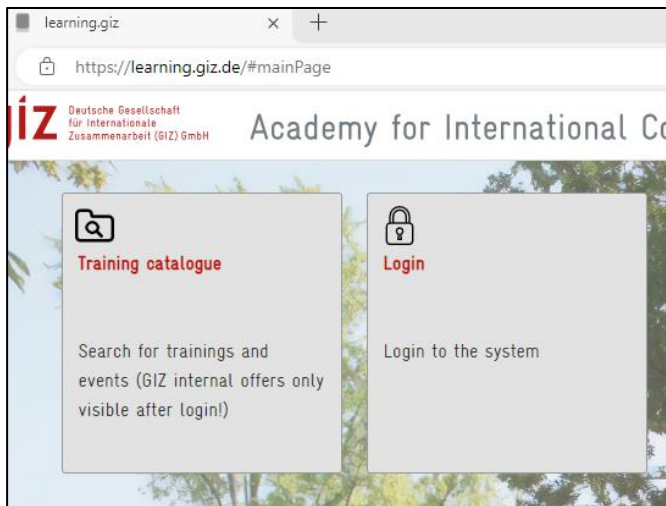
learning.giz

×

+

https://learning.giz.de/#mainPage

giz Deutsche Gesellschaft für Internationale Zusammenarbeit (GIZ) GmbH

Academy for International Co

Training catalogue

Search for trainings and events (GIZ internal offers only visible after login!)

Login

Login to the system